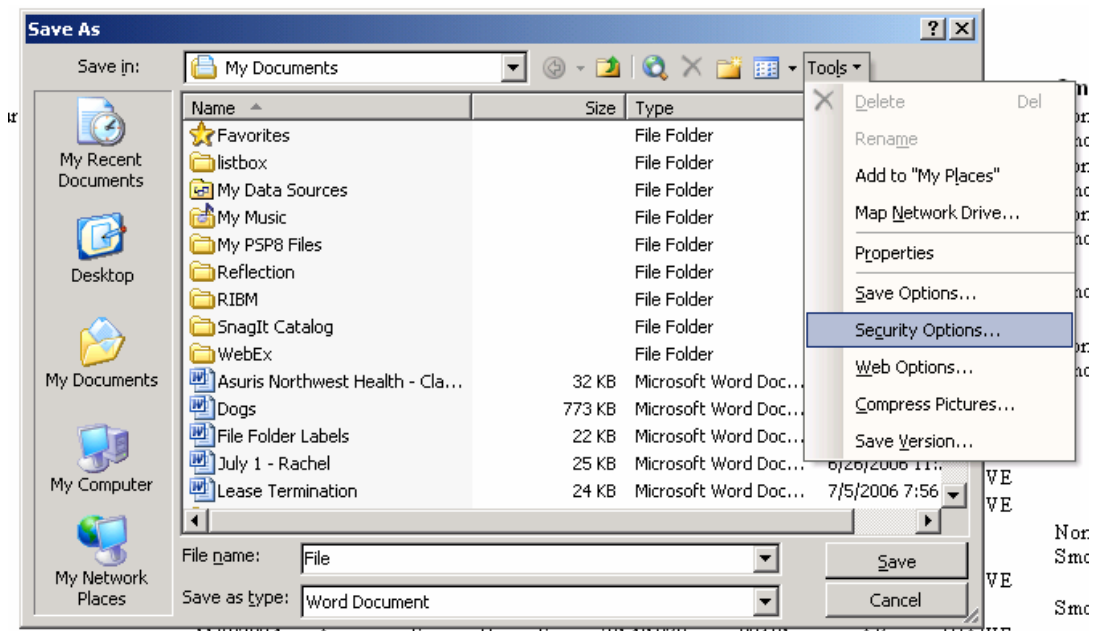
Save As

Save in: My Documents

Tools

My Recent Documents

Desktop

My Documents

My Computer

My Network Places

| Name | Size | Type |
|---|---|---|
| Favorites | | File Folder |
| listbox | | File Folder |
| My Data Sources | | File Folder |
| My Music | | File Folder |
| My PSP8 Files | | File Folder |
| Reflection | | File Folder |
| RIBM | | File Folder |
| SnagIt Catalog | | File Folder |
| WebEx | | File Folder |
| Asuris Northwest Health - Cla... | 32 KB | Microsoft Word Doc... |
| Dogs | 773 KB | Microsoft Word Doc... |
| File Folder Labels | 22 KB | Microsoft Word Doc... |
| July 1 - Rachel | 25 KB | Microsoft Word Doc... 6/26/2006 11:... |
| Lease Termination | 24 KB | Microsoft Word Doc... 7/5/2006 7:56 |

Delete Del
Rename
Add to "My Places"
Map Network Drive...
Properties
Save Options...
Security Options...
Web Options...
Compress Pictures...
Save Version...

File name: File

Save as type: Word Document

Save

Cancel

VE
VE
VE
Non
Smo
Smo